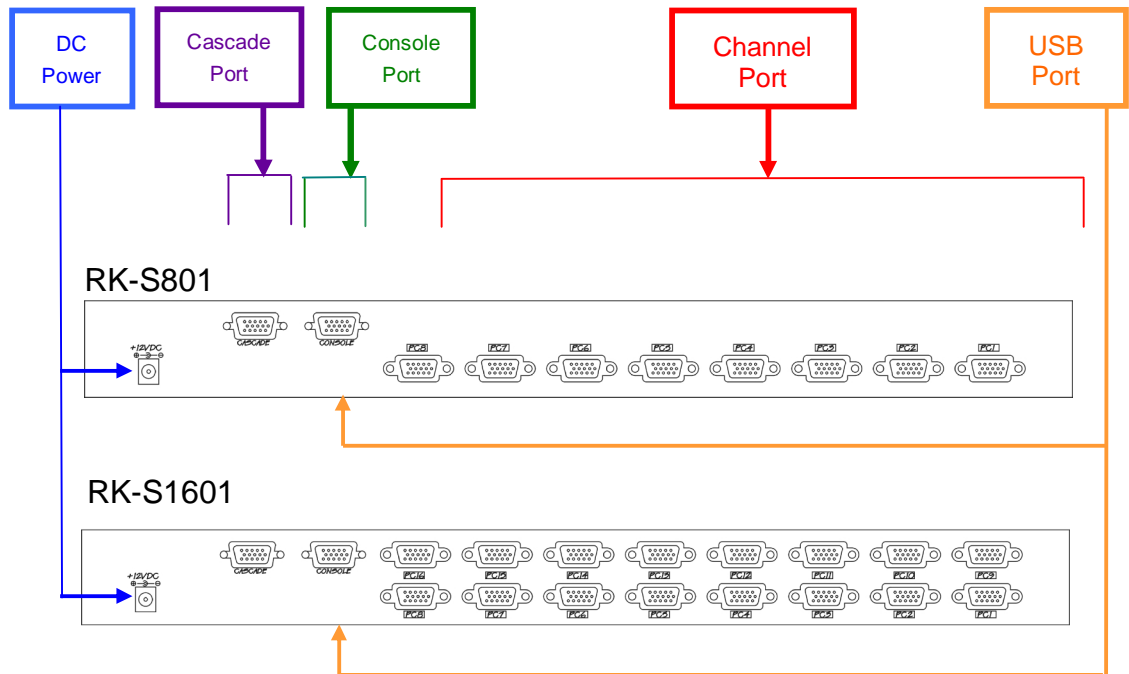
DC Power

Cascade Port

Console Port

Channel Port

USB Port

RK-S801

+12VDC

CASCADE

CONSOLE

PC8

PC7

PC6

PC5

PC4

PC3

PC2

PC1

RK-S1601

+12VDC

CASCADE

CONSOLE

PC16

PC15

PC14

PC13

PC12

PC11

PC10

PC9

PC8

PC7

PC6

PC5

PC4

PC3

PC2

PC1